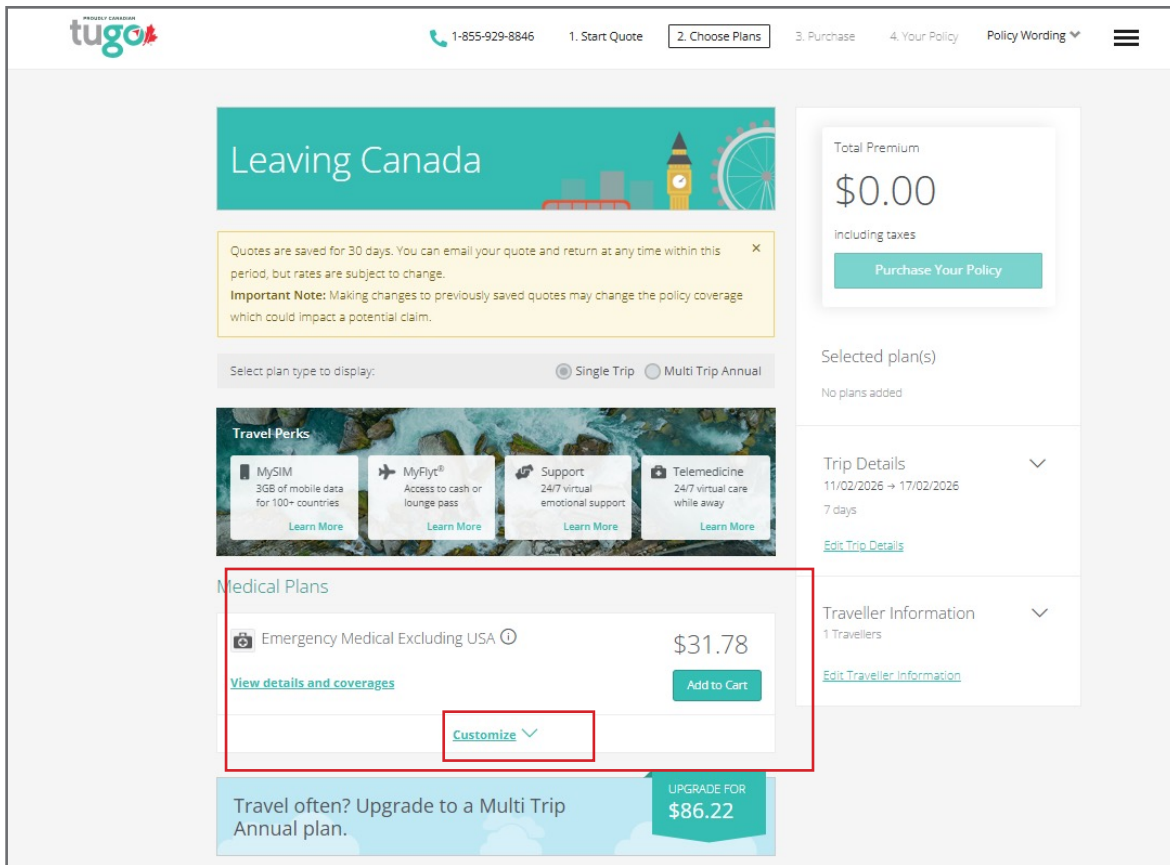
PROUDLY CANADIAN
tugo

1-855-929-8846 1. Start Quote 2. Choose Plans 3. Purchase 4. Your Policy Policy Wording

Leaving Canada

Quotes are saved for 30 days. You can email your quote and return at any time within this period, but rates are subject to change.
**Important Note:** Making changes to previously saved quotes may change the policy coverage which could impact a potential claim.

×

Select plan type to display: Single Trip Multi Trip Annual

Travel Perks

MySIM
3GB of mobile data for 100+ countries
Learn More

MyFlyt®
Access to cash or lounge pass
Learn More

Support
24/7 virtual emotional support
Learn More

Telemedicine
24/7 virtual care while away
Learn More

Medical Plans

Emergency Medical Excluding USA
$31.78
View details and coverages
Add to Cart
Customize

Travel often? Upgrade to a Multi Trip Annual plan.
UPGRADE FOR
$86.22

Total Premium
$0.00
including taxes
Purchase Your Policy

Selected plan(s)
No plans added

Trip Details
11/02/2026 → 17/02/2026
7 days
Edit Trip Details

Traveller Information
1 Travellers
Edit Traveller Information